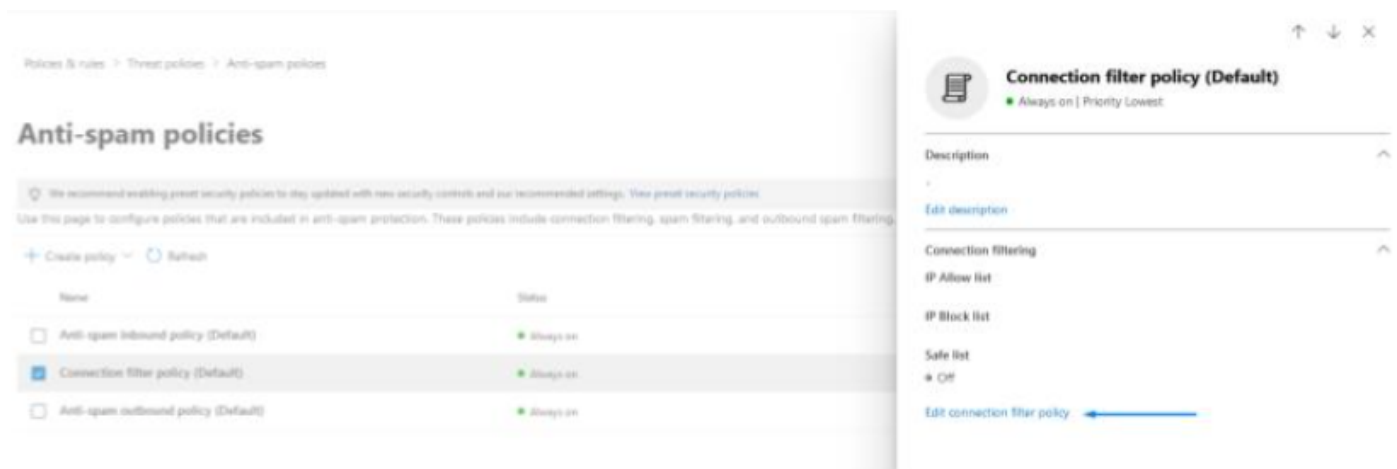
Policies & rules > Threat policies > Anti-spam policies

Anti-spam policies

We recommend enabling preset security policies to stay updated with new security controls and our recommended settings. View preset security policies

Use this page to configure policies that are included in anti-spam protection. These policies include connection filtering, spam filtering, and outbound spam filtering.

+ Create policy ˅ Refresh

| | Name | Status |
|---|---|---|
| ☐ | Anti-spam inbound policy (Default) | Always on |
| ☑ | Connection filter policy (Default) | Always on |
| ☐ | Anti-spam outbound policy (Default) | Always on |

↑ ↓ ✕

Connection filter policy (Default)

Always on | Priority Lowest

Description

-

Edit description

Connection filtering

IP Allow list

IP Block list

Safe list

Off

Edit connection filter policy